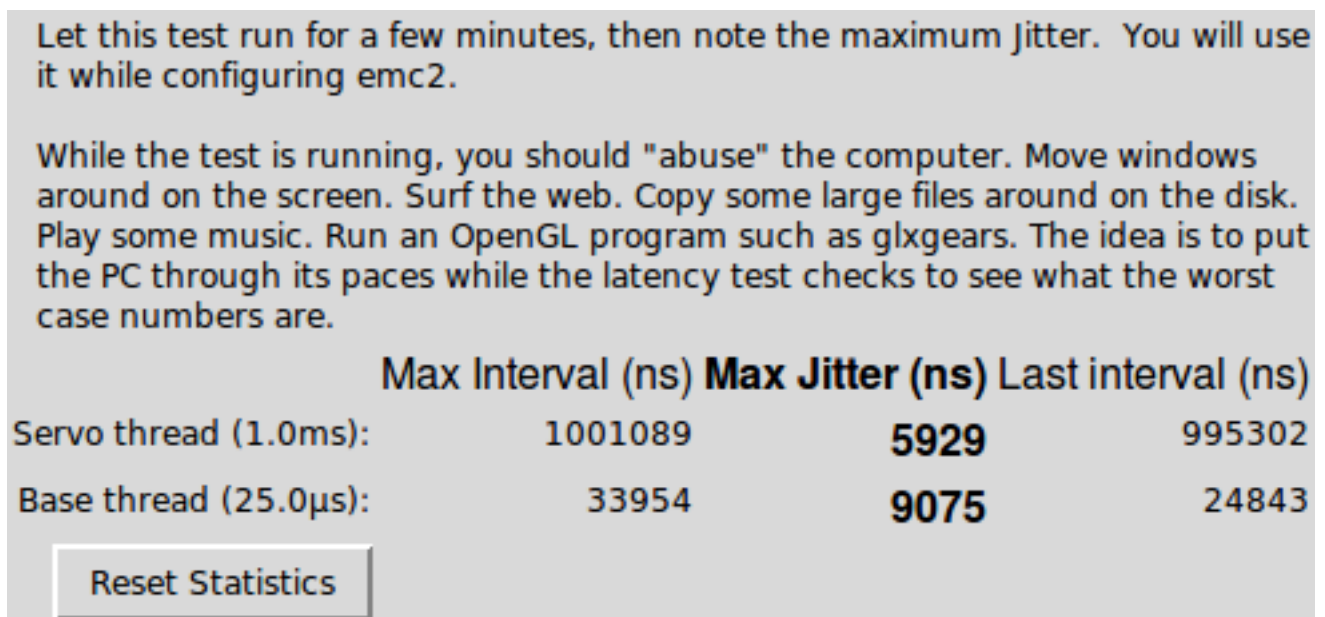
Let this test run for a few minutes, then note the maximum Jitter. You will use it while configuring emc2.

While the test is running, you should "abuse" the computer. Move windows around on the screen. Surf the web. Copy some large files around on the disk. Play some music. Run an OpenGL program such as glxgears. The idea is to put the PC through its paces while the latency test checks to see what the worst case numbers are.

| | Max Interval (ns) | **Max Jitter (ns)** | Last interval (ns) |
|---|---|---|---|
| Servo thread (1.0ms): | 1001089 | **5929** | 995302 |
| Base thread (25.0µs): | 33954 | **9075** | 24843 |

Reset Statistics